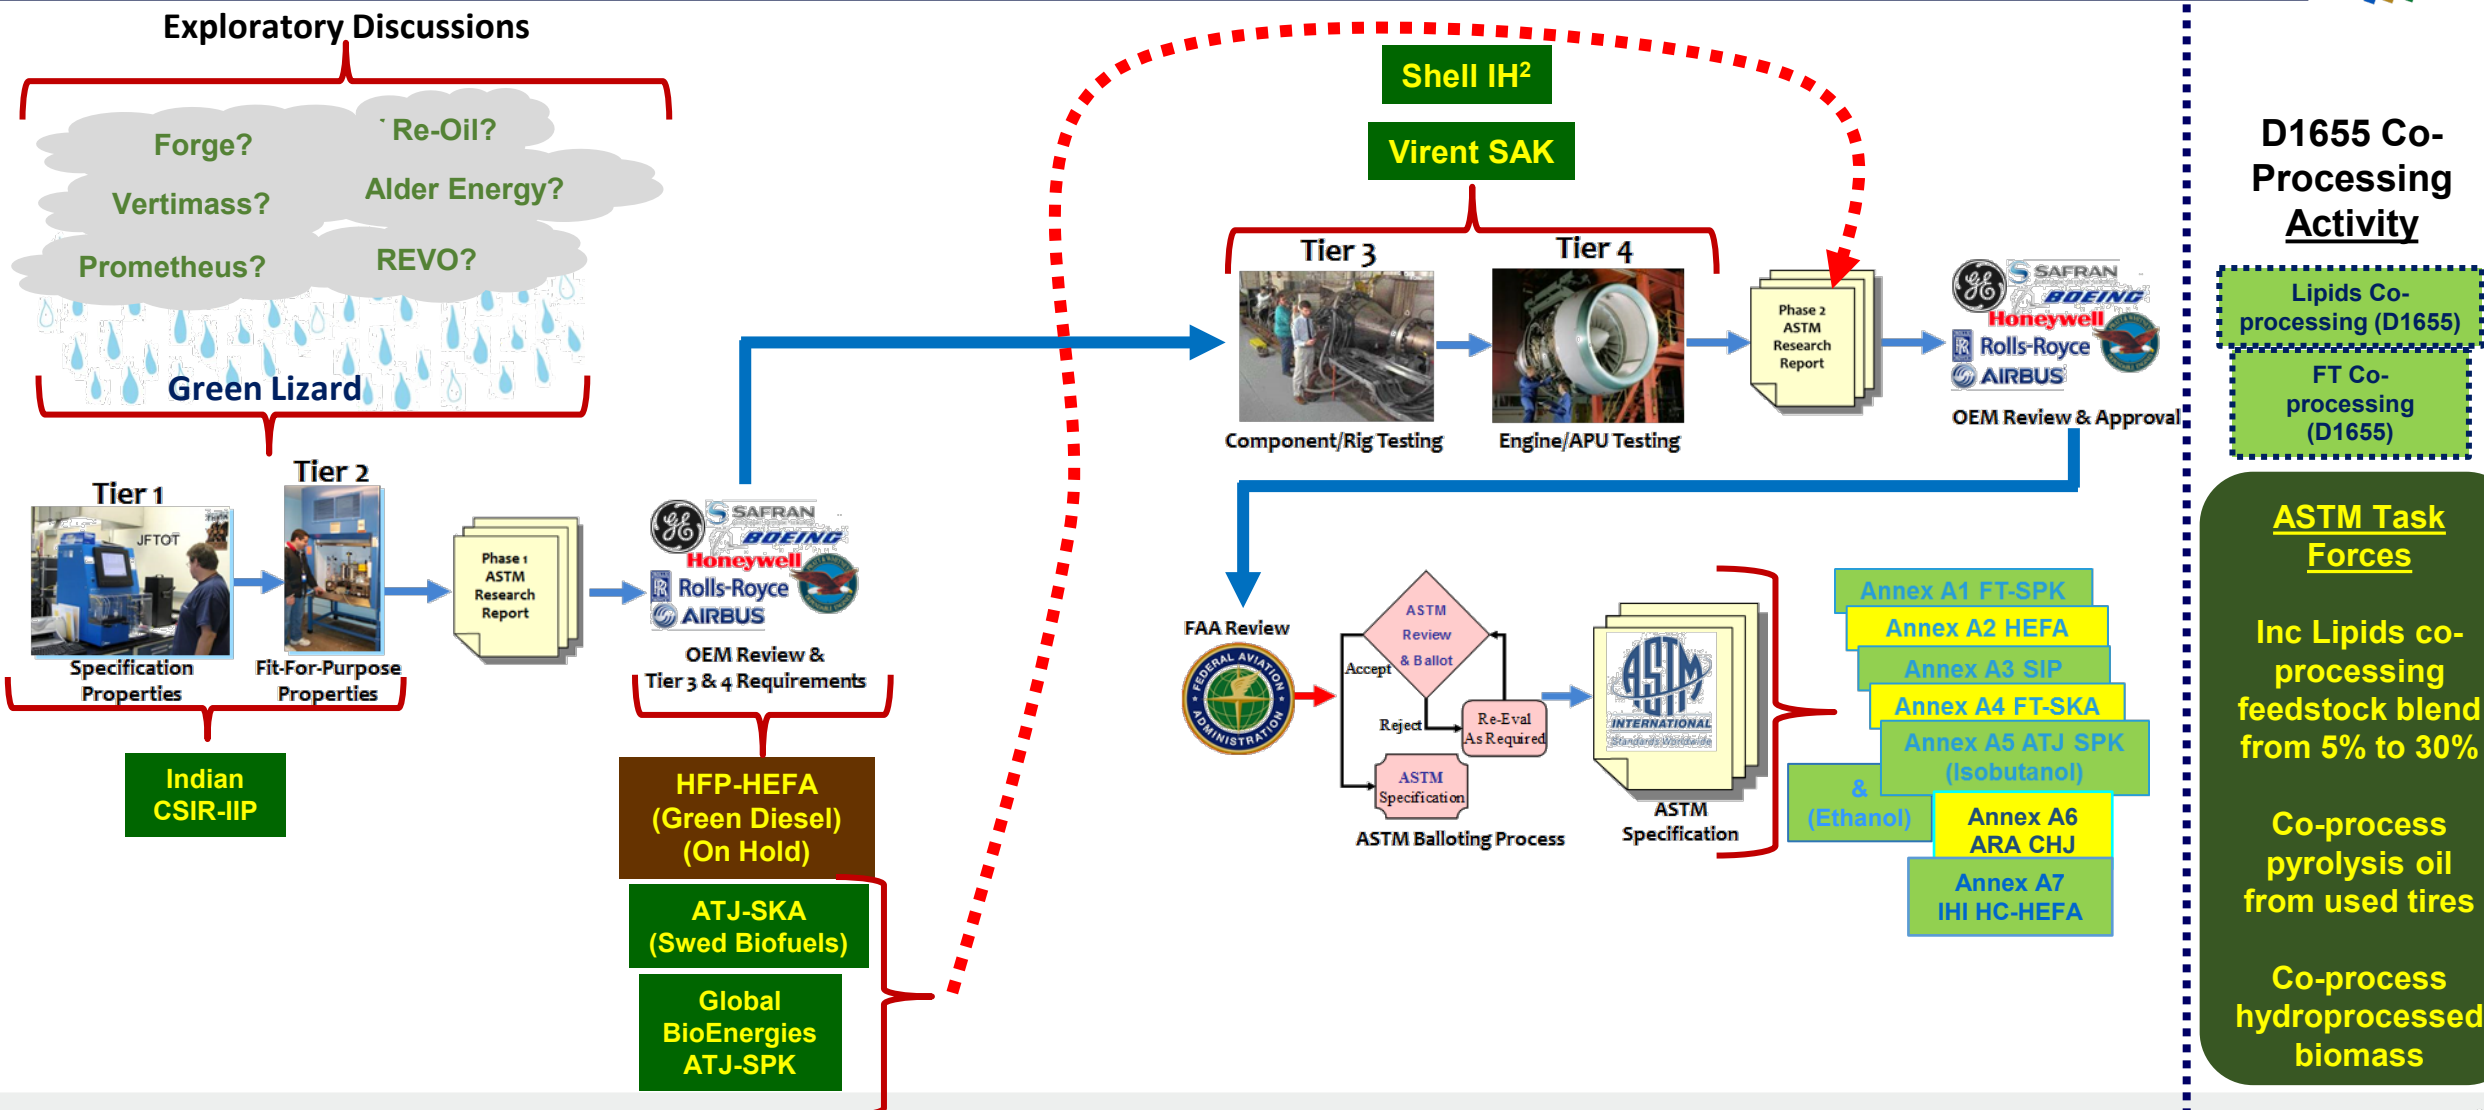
Exploratory Discussions

Forge?
Re-Oil?
Vertimass?
Alder Energy?
Prometheus?
REVO?
Green Lizard

Tier 1
JFTOT
Specification Properties
Tier 2
Fit-For-Purpose Properties
Phase 1 ASTM Research Report
SAFRAN BOEING Honeywell Rolls-Royce AIRBUS
OEM Review & Tier 3 & 4 Requirements

Indian CSIR-IIP

HFP-HEFA (Green Diesel) (On Hold)
ATJ-SKA (Swed Biofuels)
Global BioEnergies ATJ-SPK

Shell IH²
Virent SAK

Tier 3
Component/Rig Testing
Tier 4
Engine/APU Testing
Phase 2 ASTM Research Report
SAFRAN BOEING Honeywell Rolls-Royce AIRBUS
OEM Review & Approval

FAA Review
FEDERAL AVIATION ADMINISTRATION
ASTM Review & Ballot
Accept
Reject
Re-Eval As Required
ASTM Specification
ASTM Balloting Process
ASTM INTERNATIONAL Standards Worldwide
ASTM Specification

Annex A1 FT-SPK
Annex A2 HEFA
Annex A3 SIP
Annex A4 FT-SKA
Annex A5 ATJ SPK (Isobutanol)
& (Ethanol)
Annex A6 ARA CHJ
Annex A7 IHI HC-HEFA

D1655 Co-Processing Activity
Lipids Co-processing (D1655)
FT Co-processing (D1655)

ASTM Task Forces

Inc Lipids co-processing feedstock blend from 5% to 30%

Co-process pyrolysis oil from used tires

Co-process hydroprocessed biomass